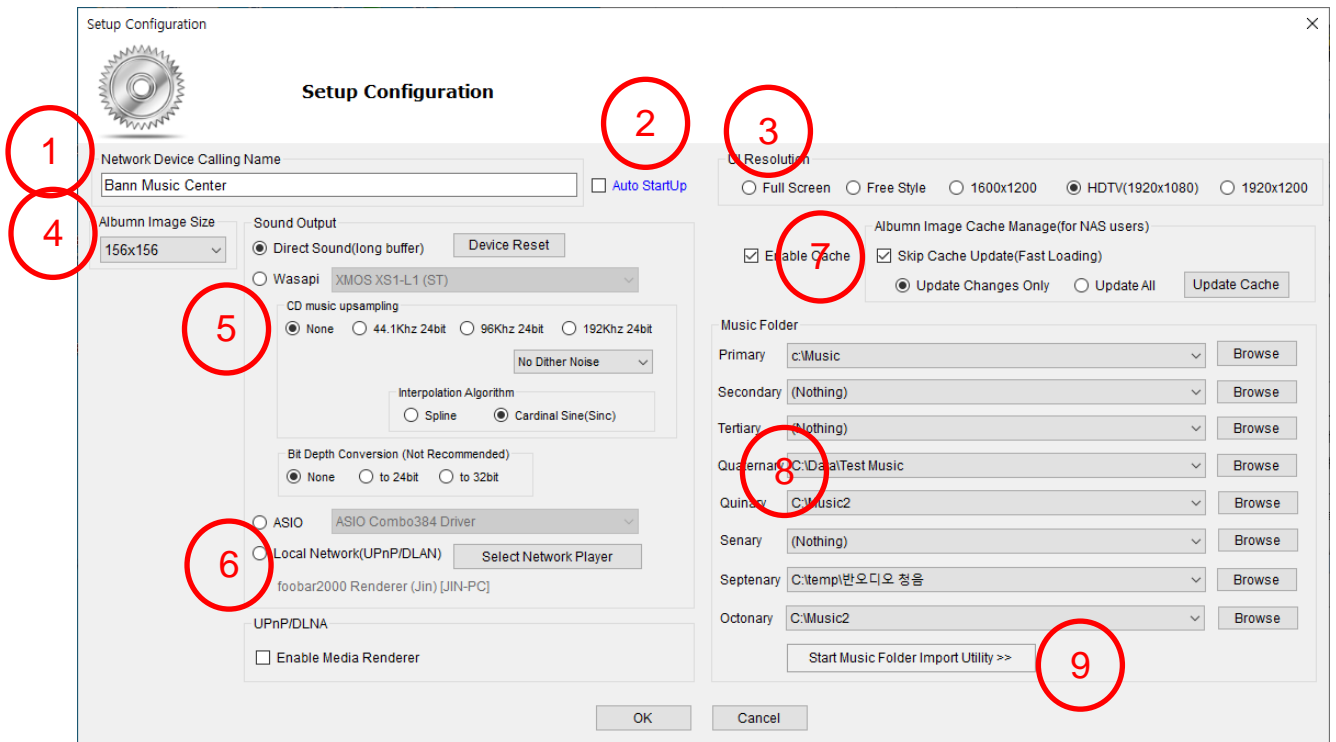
Setup Configuration

Setup Configuration

1

2

3

Network Device Calling Name

Bann Music Center

Auto StartUp

UI Resolution

Full Screen

Free Style

1600x1200

HDTV(1920x1080)

1920x1200

4

Albumn Image Size

156x156

Sound Output

Direct Sound(long buffer)

Device Reset

Wasapi

XMOS XS1-L1 (ST)

7

Enable Cache

Albumn Image Cache Manage(for NAS users)

Skip Cache Update(Fast Loading)

Update Changes Only

Update All

Update Cache

5

CD music upsampling

None

44.1Khz 24bit

96Khz 24bit

192Khz 24bit

No Dither Noise

Interpolation Algorithm

Spline

Cardinal Sine(Sinc)

Bit Depth Conversion (Not Recommended)

None

to 24bit

to 32bit

ASIO

ASIO Combo384 Driver

6

Local Network(UPnP/DLAN)

Select Network Player

foobar2000 Renderer (Jin) [JIN-PC]

UPnP/DLNA

Enable Media Renderer

Music Folder

Primary

c:\Music

Browse

Secondary

(Nothing)

Browse

Tertiary

(Nothing)

Browse

Quaternary

C:\Data\Test Music

Browse

8

Quinary

C:\Music2

Browse

Senary

(Nothing)

Browse

Septenary

C:\temp\반오디오 청음

Browse

Octonary

C:\Music2

Browse

Start Music Folder Import Utility >>

9

OK

Cancel